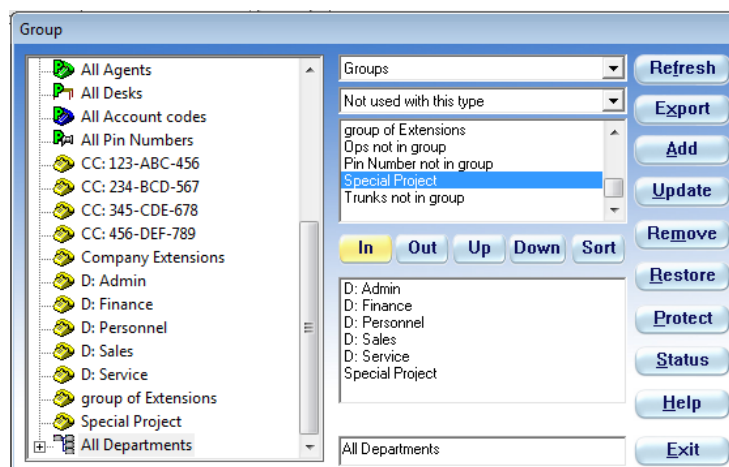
Group

All Agents
All Desks
All Account codes
All Pin Numbers
CC: 123-ABC-456
CC: 234-BCD-567
CC: 345-CDE-678
CC: 456-DEF-789
Company Extensions
D: Admin
D: Finance
D: Personnel
D: Sales
D: Service
group of Extensions
Special Project
All Departments

Groups
Not used with this type

group of Extensions
Ops not in group
Pin Number not in group
Special Project
Trunks not in group

In
Out
Up
Down
Sort

D: Admin
D: Finance
D: Personnel
D: Sales
D: Service
Special Project

All Departments

Refresh
Export
Add
Update
Remove
Restore
Protect
Status
Help
Exit